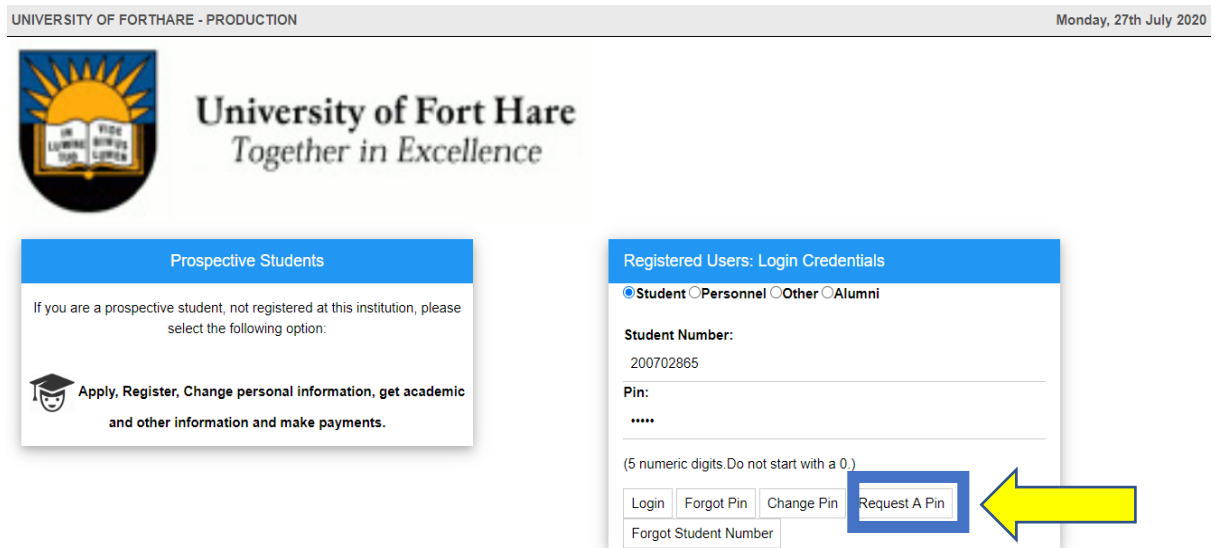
UNIVERSITY OF FORTHARE - PRODUCTION

Monday, 27th July 2020

IN LUMINE TUO VIDEBIMUS LUMEN

University of Fort Hare
Together in Excellence

Prospective Students

If you are a prospective student, not registered at this institution, please select the following option:

Apply, Register, Change personal information, get academic and other information and make payments.

Registered Users: Login Credentials

Student Personnel Other Alumni

Student Number:

200702865

Pin:

•••••

(5 numeric digits.Do not start with a 0.)

Login Forgot Pin Change Pin Request A Pin

Forgot Student Number